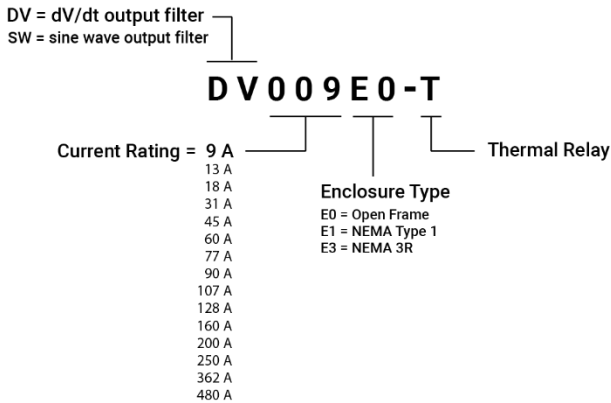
DV = dV/dt output filter
SW = sine wave output filter

DV009E0-T

Current Rating = 9 A
13 A
18 A
31 A
45 A
60 A
77 A
90 A
107 A
128 A
160 A
200 A
250 A
362 A
480 A

Enclosure Type
E0 = Open Frame
E1 = NEMA Type 1
E3 = NEMA 3R

Thermal Relay